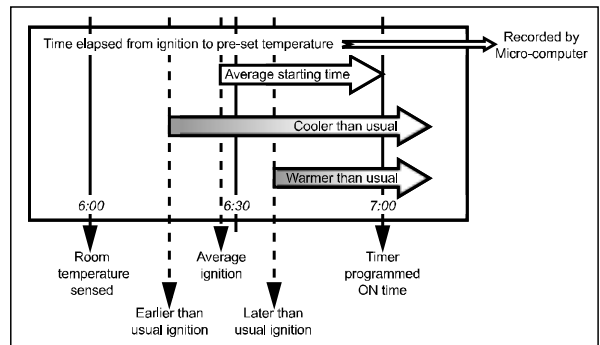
Time elapsed from ignition to pre-set temperature

Recorded by Micro-computer

Average starting time

Cooler than usual

Warmer than usual

6:00

6:30

7:00

Room temperature sensed

Earlier than usual ignition

Average ignition

Later than usual ignition

Timer programmed ON time